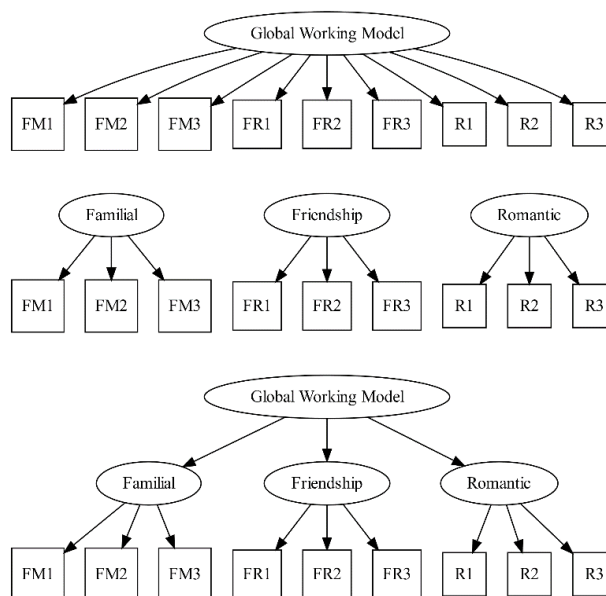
Global Working Model

FM1 FM2 FM3 FR1 FR2 FR3 R1 R2 R3

Familial
FM1 FM2 FM3

Friendship
FR1 FR2 FR3

Romantic
R1 R2 R3

Global Working Model

Familial
FM1 FM2 FM3

Friendship
FR1 FR2 FR3

Romantic
R1 R2 R3